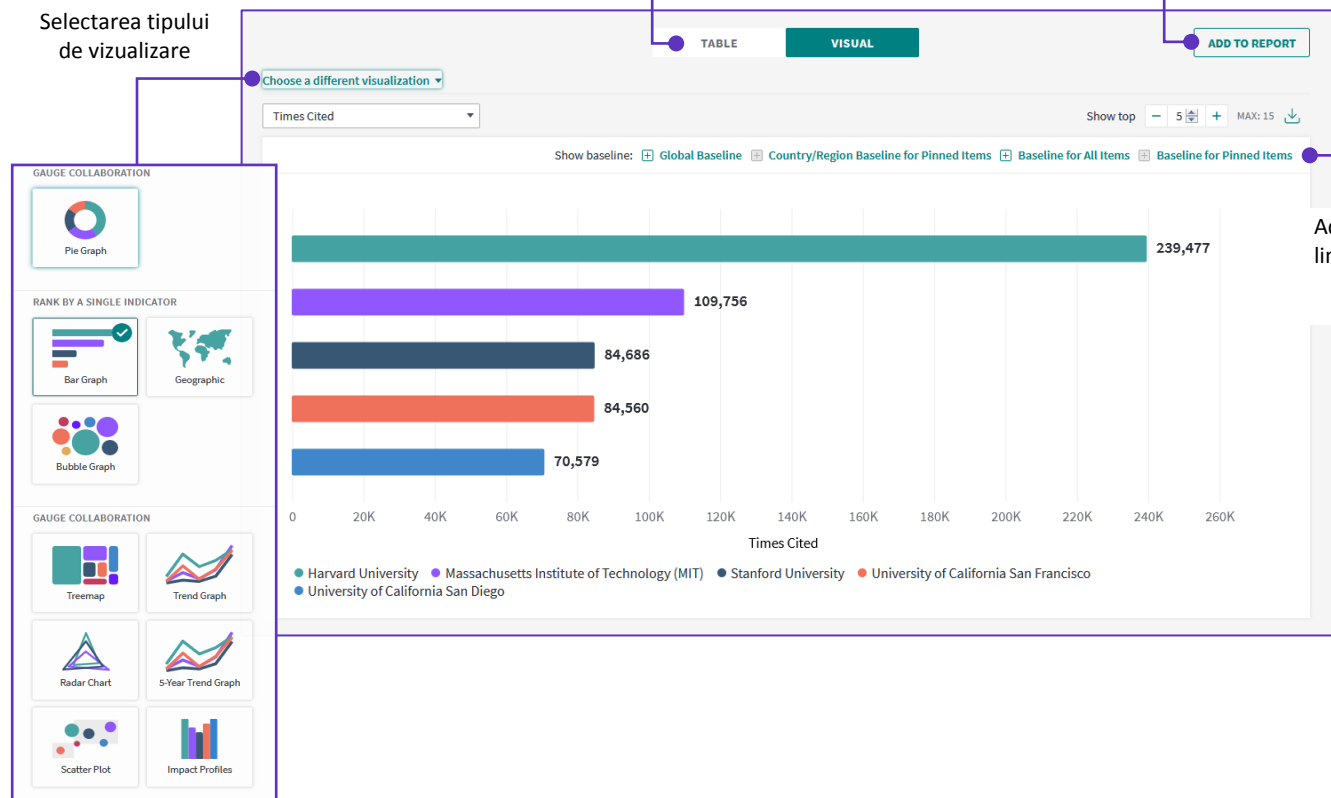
Selectarea tipului de vizualizare

TABLE VISUAL

ADD TO REPORT

Choose a different visualization

Times Cited

Show top 5 MAX: 15

Show baseline: Global Baseline Country/Region Baseline for Pinned Items Baseline for All Items Baseline for Pinned Items

Ac
lir

GAUGE COLLABORATION

Pie Graph

RANK BY A SINGLE INDICATOR

Bar Graph

Geographic

Bubble Graph

GAUGE COLLABORATION

Treemap

Trend Graph

Radar Chart

5-Year Trend Graph

Scatter Plot

Impact Profiles

239,477

109,756

84,686

84,560

70,579

0 20K 40K 60K 80K 100K 120K 140K 160K 180K 200K 220K 240K 260K

Times Cited

Harvard University Massachusetts Institute of Technology (MIT) Stanford University University of California San Francisco University of California San Diego